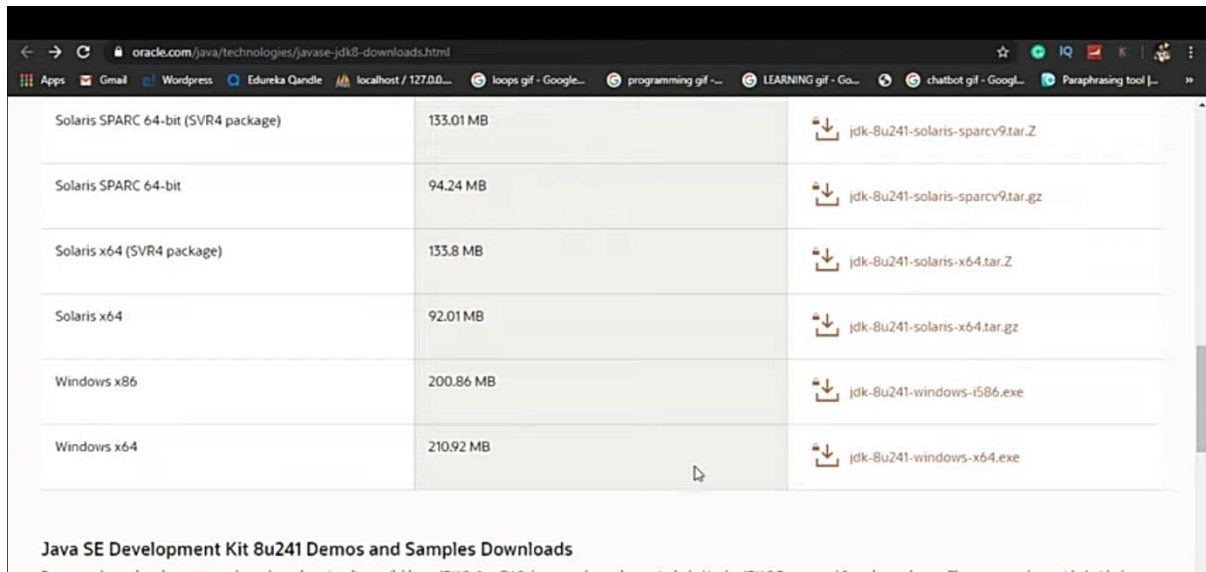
oracle.com/java/technologies/javase-jdk8-downloads.html

Apps Gmail Wordpress Edureka Qandle localhost / 127.0.0... loops gif - Google... programming gif -... LEARNING gif - Go... chatbot gif - Googl... Paraphrasing tool |...

| | | |
|---|---|---|
| Solaris SPARC 64-bit (SVR4 package) | 133.01 MB | jdk-8u241-solaris-sparcv9.tar.Z |
| Solaris SPARC 64-bit | 94.24 MB | jdk-8u241-solaris-sparcv9.tar.gz |
| Solaris x64 (SVR4 package) | 133.8 MB | jdk-8u241-solaris-x64.tar.Z |
| Solaris x64 | 92.01 MB | jdk-8u241-solaris-x64.tar.gz |
| Windows x86 | 200.86 MB | jdk-8u241-windows-i586.exe |
| Windows x64 | 210.92 MB | jdk-8u241-windows-x64.exe |

Java SE Development Kit 8u241 Demos and Samples Downloads

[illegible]